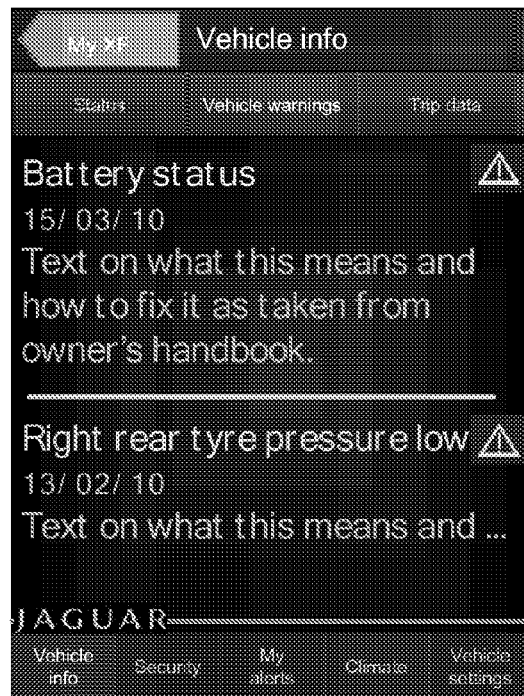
My XF

Vehicle info

Status

Vehicle warnings

Trip data

Battery status

15/ 03/ 10

Text on what this means and how to fix it as taken from owner's handbook.

Right rear tyre pressure low

13/ 02/ 10

Text on what this means and ...

JAGUAR

Vehicle info

Security

My alerts

Climate

Vehicle settings